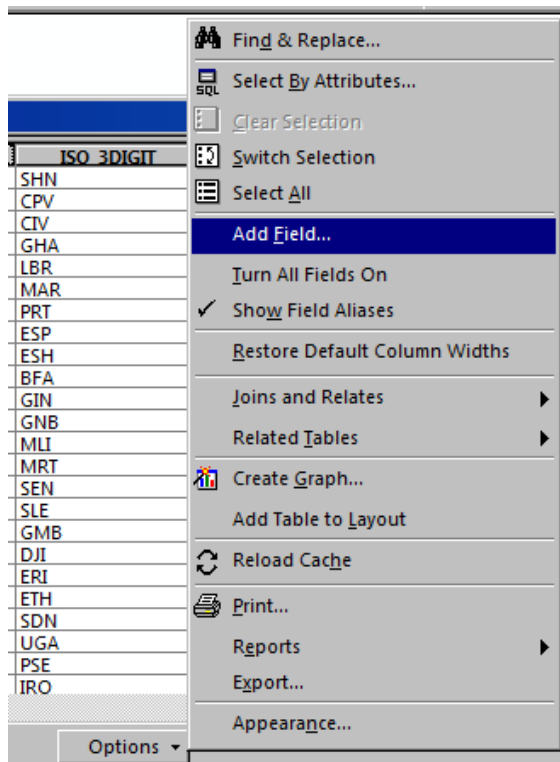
| ISO_3DIGIT |
|---|
| SHN |
| CPV |
| CIV |
| GHA |
| LBR |
| MAR |
| PRT |
| ESP |
| ESH |
| BFA |
| GIN |
| GNB |
| MLI |
| MRT |
| SEN |
| SLE |
| GMB |
| DJI |
| ERI |
| ETH |
| SDN |
| UGA |
| PSE |
| IRQ |

Options

Find & Replace...
SQL
Select By Attributes...
Clear Selection
Switch Selection
Select All
Add Field...
Turn All Fields On
Show Field Aliases
Restore Default Column Widths
Joins and Relates
Related Tables
Create Graph...
Add Table to Layout
Reload Cache
Print...
Reports
Export...
Appearance...